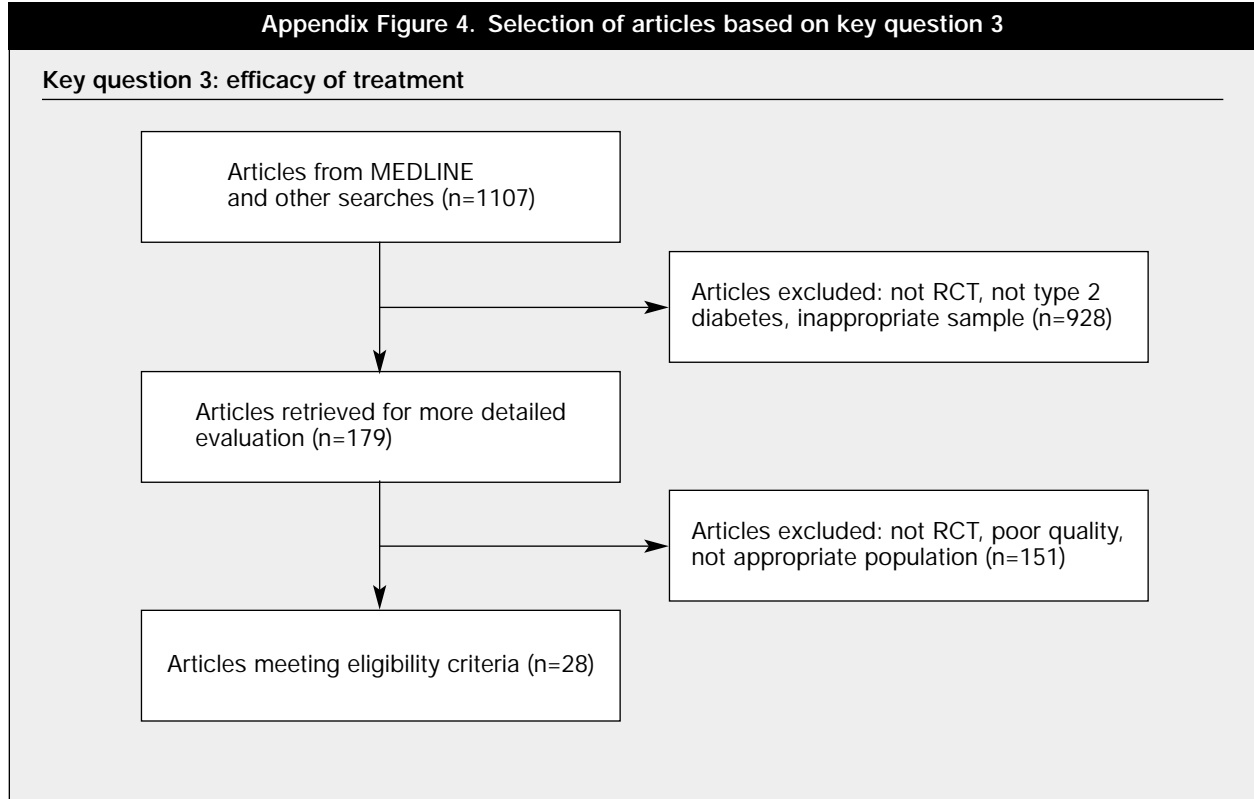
Appendix Figure 4. Selection of articles based on key question 3

Key question 3: efficacy of treatment

Articles from MEDLINE and other searches (n=1107)

Articles excluded: not RCT, not type 2 diabetes, inappropriate sample (n=928)

Articles retrieved for more detailed evaluation (n=179)

Articles excluded: not RCT, poor quality, not appropriate population (n=151)

Articles meeting eligibility criteria (n=28)